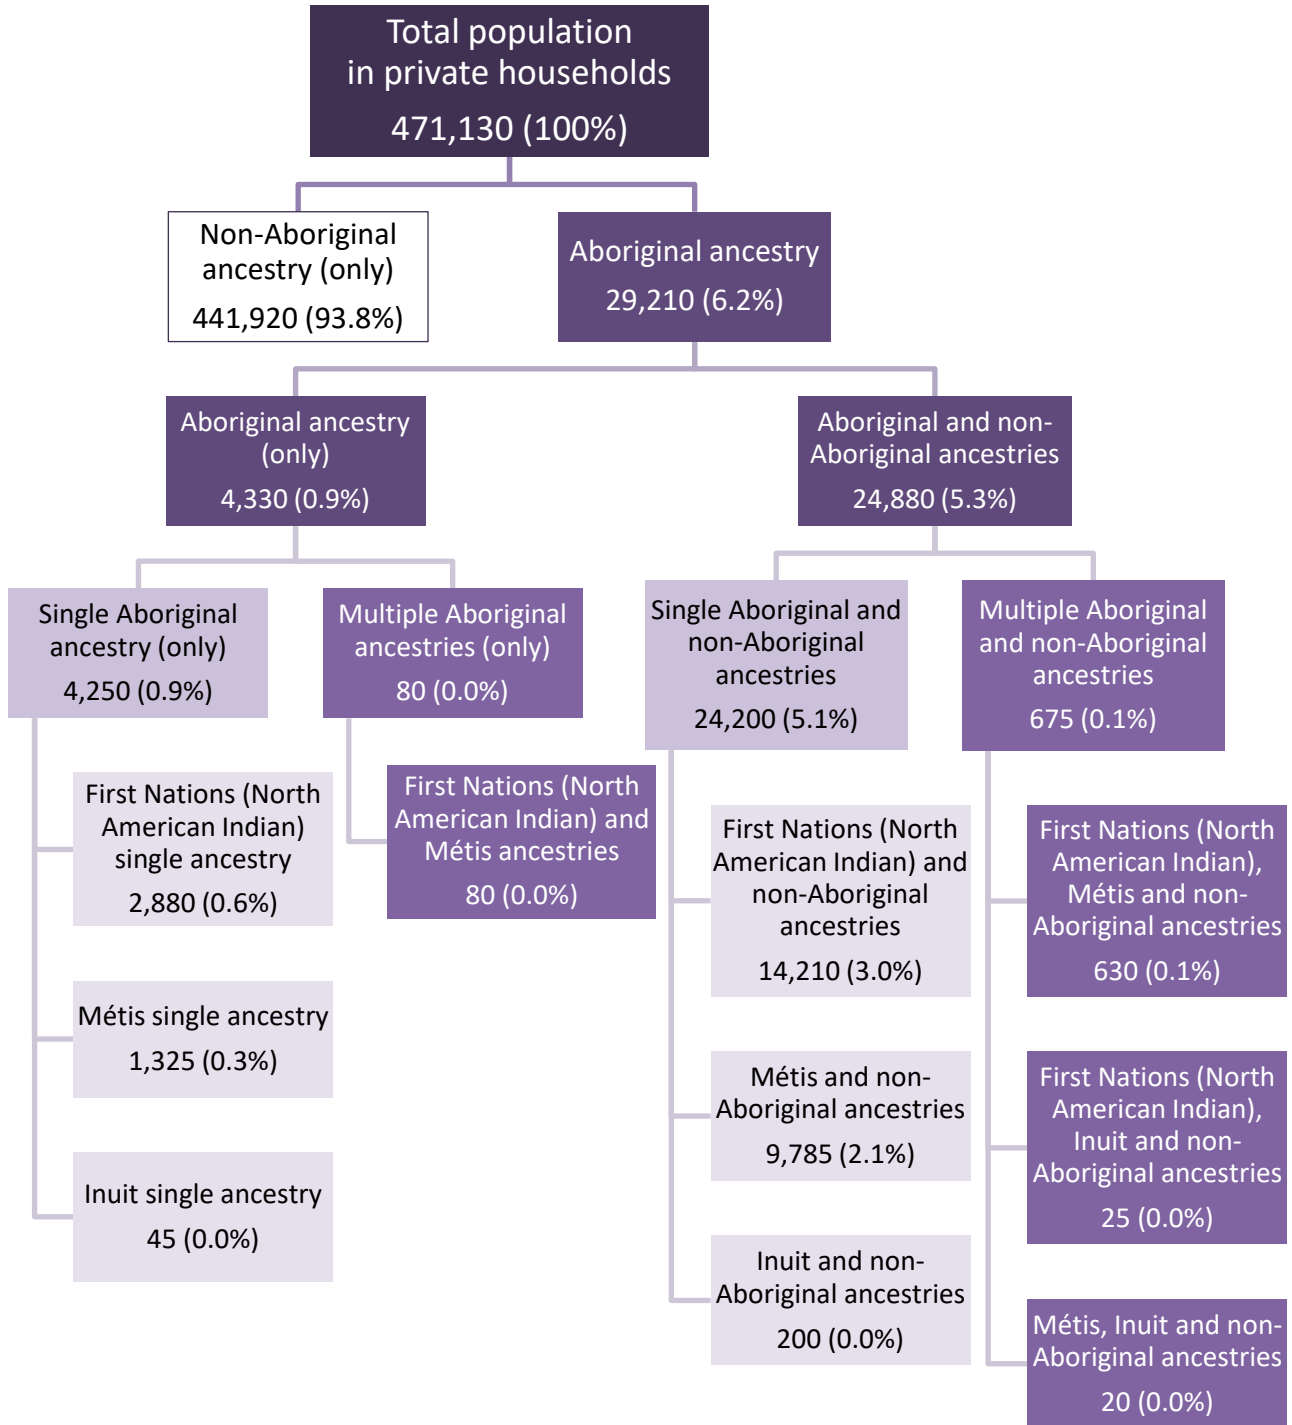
Total population in private households
471,130 (100%)

Non-Aboriginal ancestry (only)
441,920 (93.8%)

Aboriginal ancestry
29,210 (6.2%)

Aboriginal ancestry (only)
4,330 (0.9%)

Aboriginal and non-Aboriginal ancestries
24,880 (5.3%)

Single Aboriginal ancestry (only)
4,250 (0.9%)

Multiple Aboriginal ancestries (only)
80 (0.0%)

Single Aboriginal and non-Aboriginal ancestries
24,200 (5.1%)

Multiple Aboriginal and non-Aboriginal ancestries
675 (0.1%)

First Nations (North American Indian) single ancestry
2,880 (0.6%)

First Nations (North American Indian) and Métis ancestries
80 (0.0%)

First Nations (North American Indian) and non-Aboriginal ancestries
14,210 (3.0%)

First Nations (North American Indian), Métis and non-Aboriginal ancestries
630 (0.1%)

Métis single ancestry
1,325 (0.3%)

Métis and non-Aboriginal ancestries
9,785 (2.1%)

First Nations (North American Indian), Inuit and non-Aboriginal ancestries
25 (0.0%)

Inuit single ancestry
45 (0.0%)

Inuit and non-Aboriginal ancestries
200 (0.0%)

Métis, Inuit and non-Aboriginal ancestries
20 (0.0%)